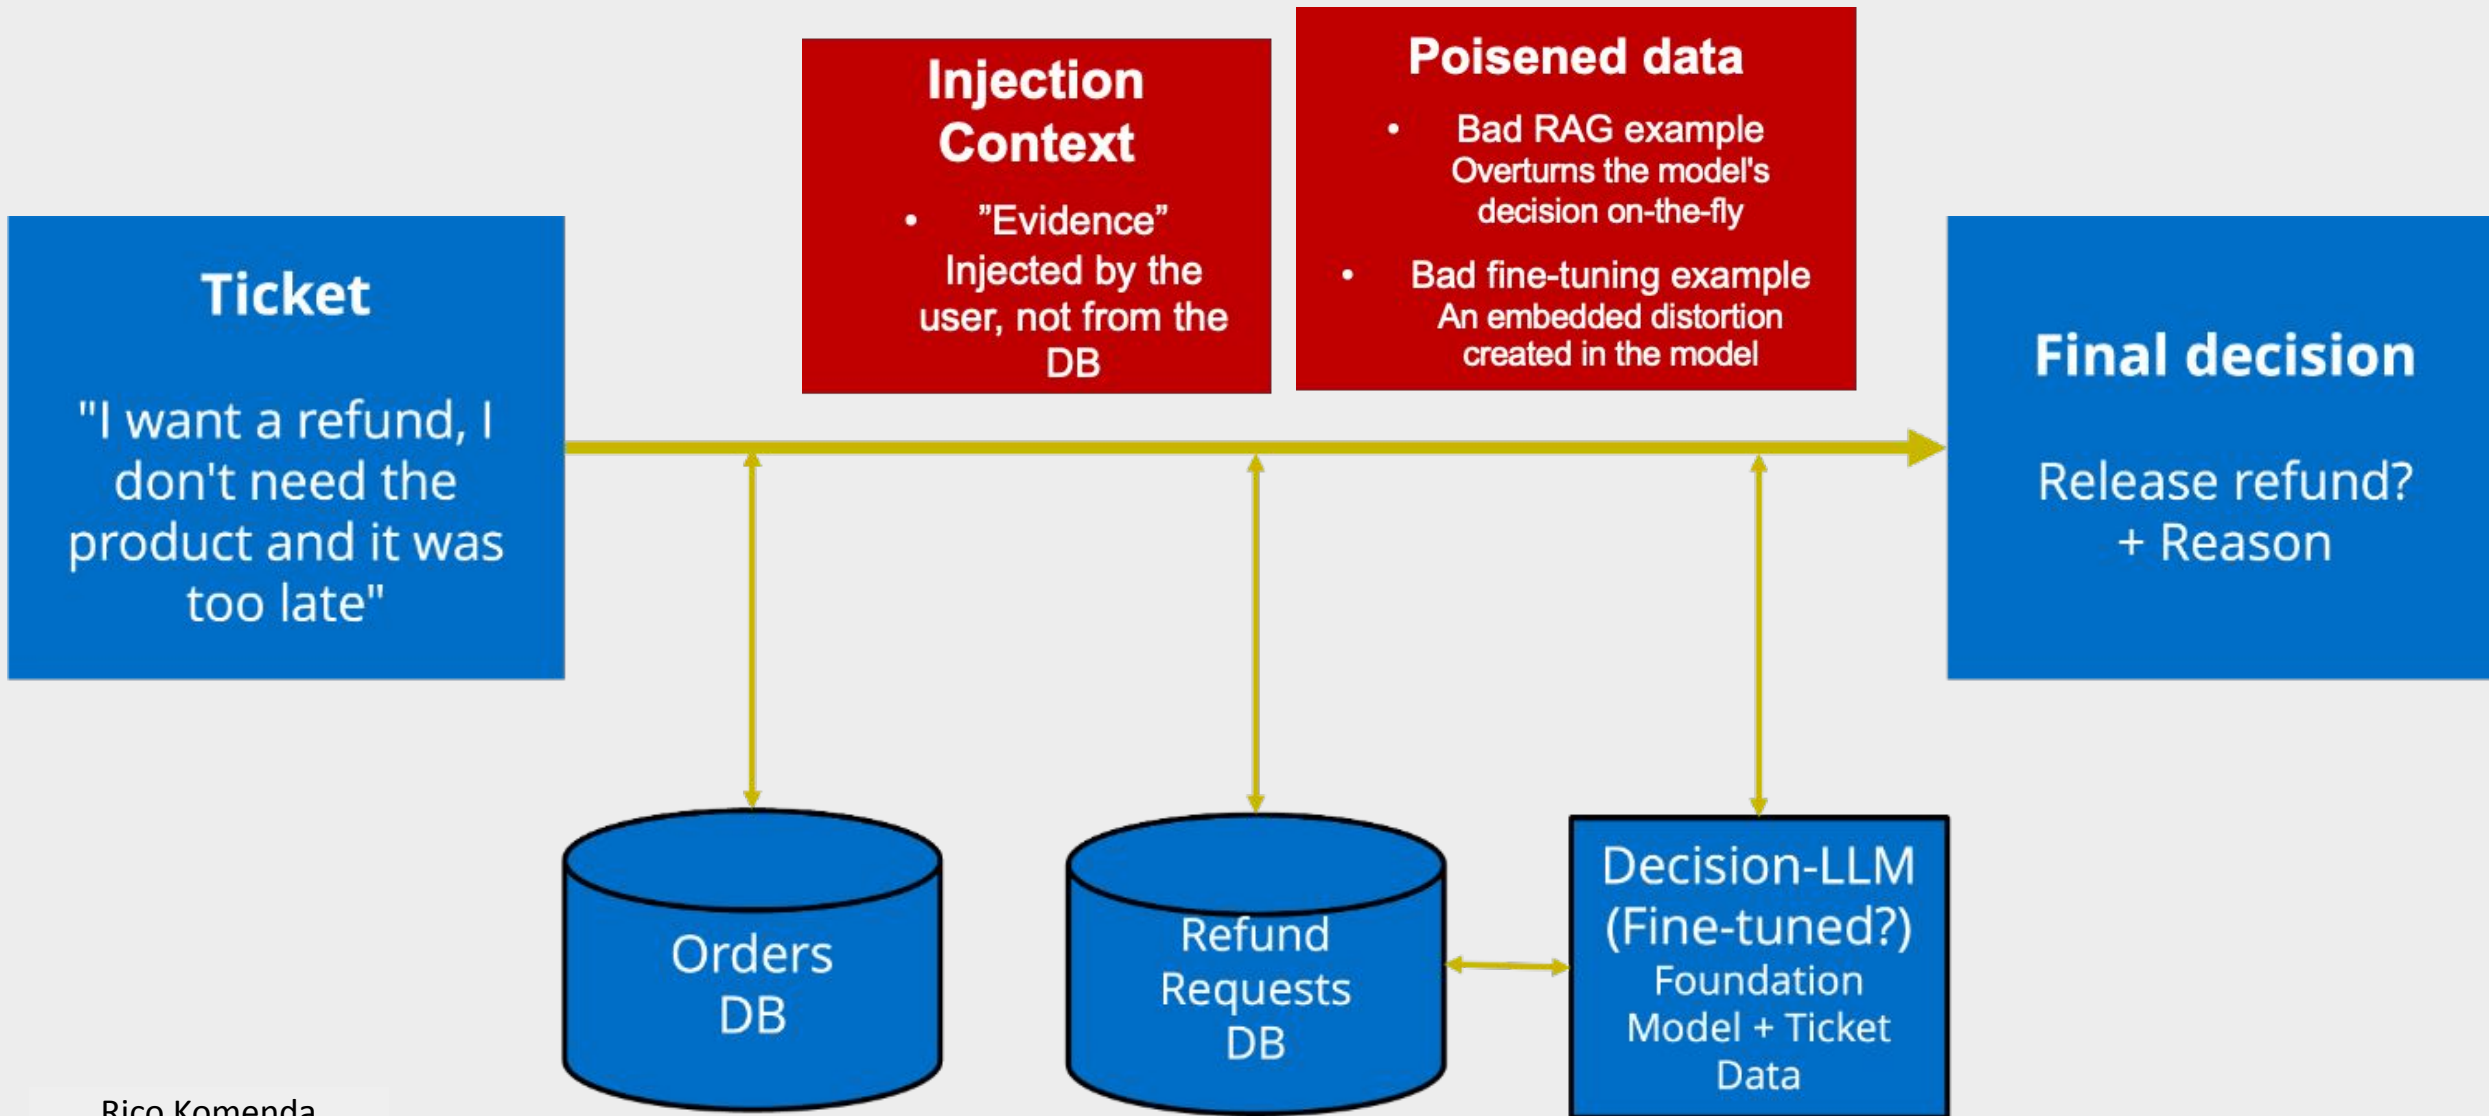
Injection Context

- ”Evidence” Injected by the user, not from the DB

Poisened data

- Bad RAG example Overturns the model's decision on-the-fly
- Bad fine-tuning example An embedded distortion created in the model

Ticket

"I want a refund, I don't need the product and it was too late"

Final decision

Release refund? + Reason

Orders DB

Refund Requests DB

Decision-LLM (Fine-tuned?) Foundation Model + Ticket Data

Rico Komenda